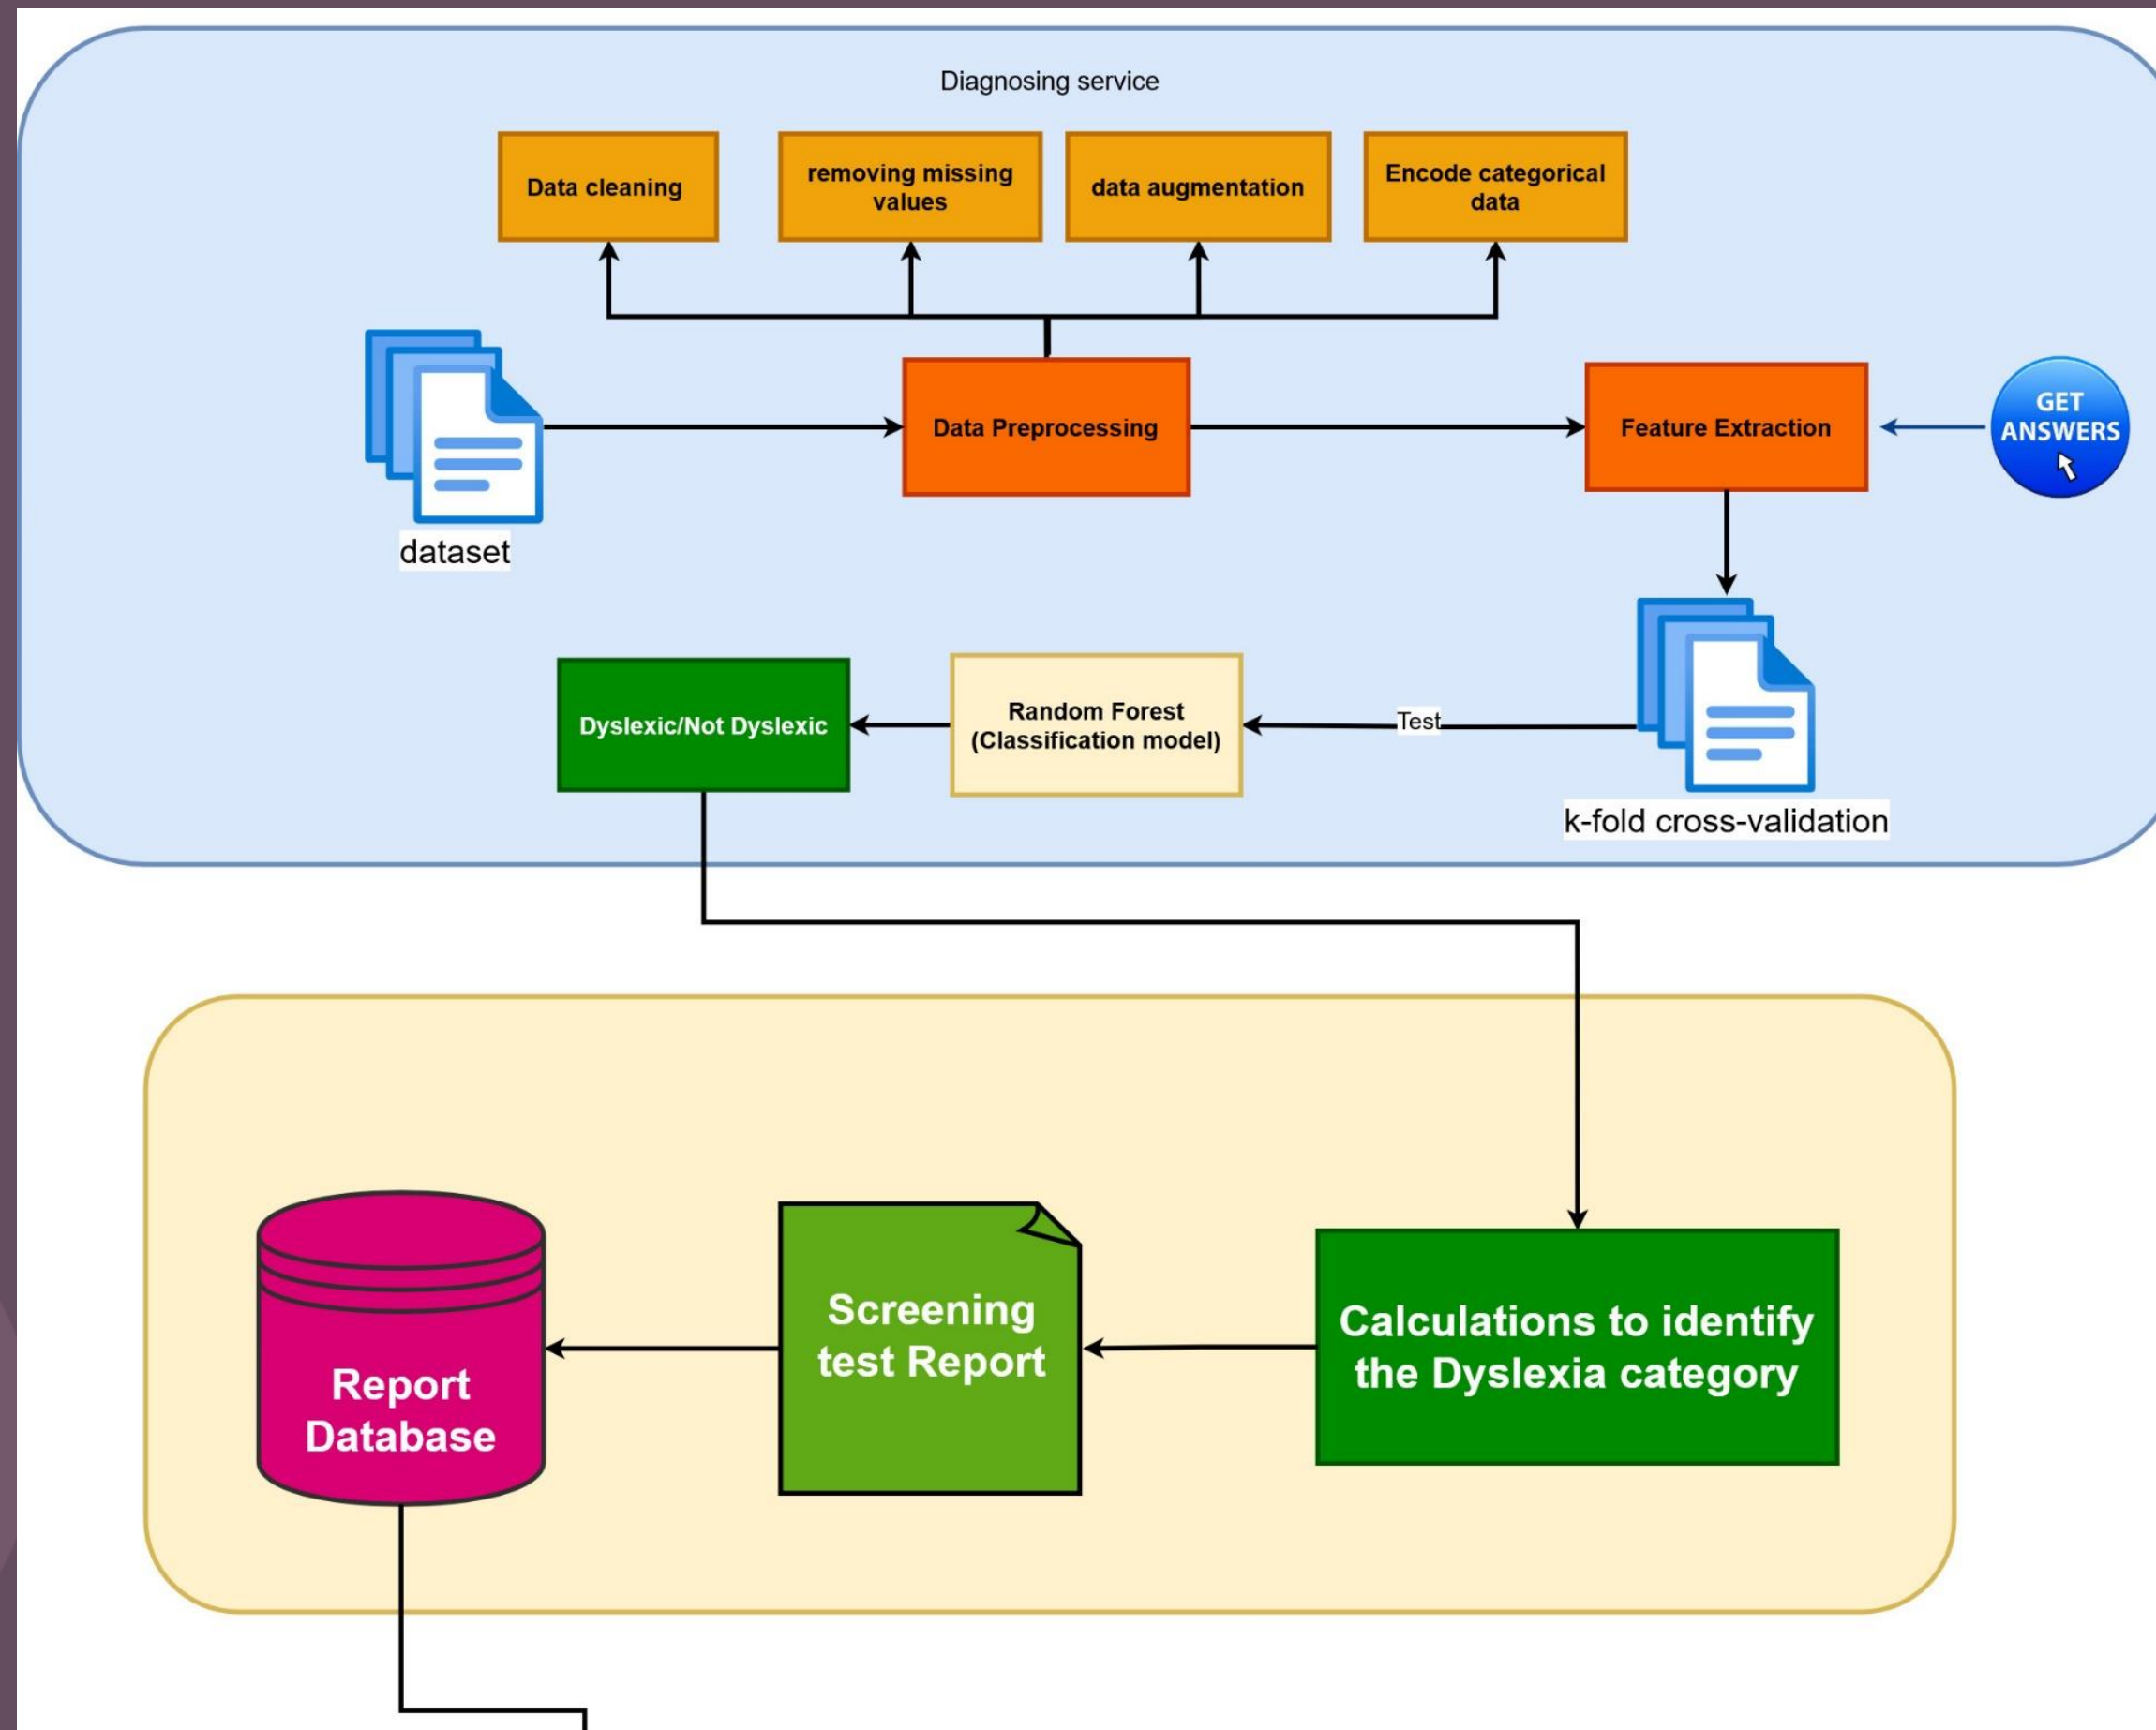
Diagnosing service

Data cleaning

removing missing values

data augmentation

Encode categorical data

dataset

Data Preprocessing

Feature Extraction

GET ANSWERS

k-fold cross-validation

Test

Random Forest (Classification model)

Dyslexic/Not Dyslexic

Report Database

Screening test Report

Calculations to identify the Dyslexia category